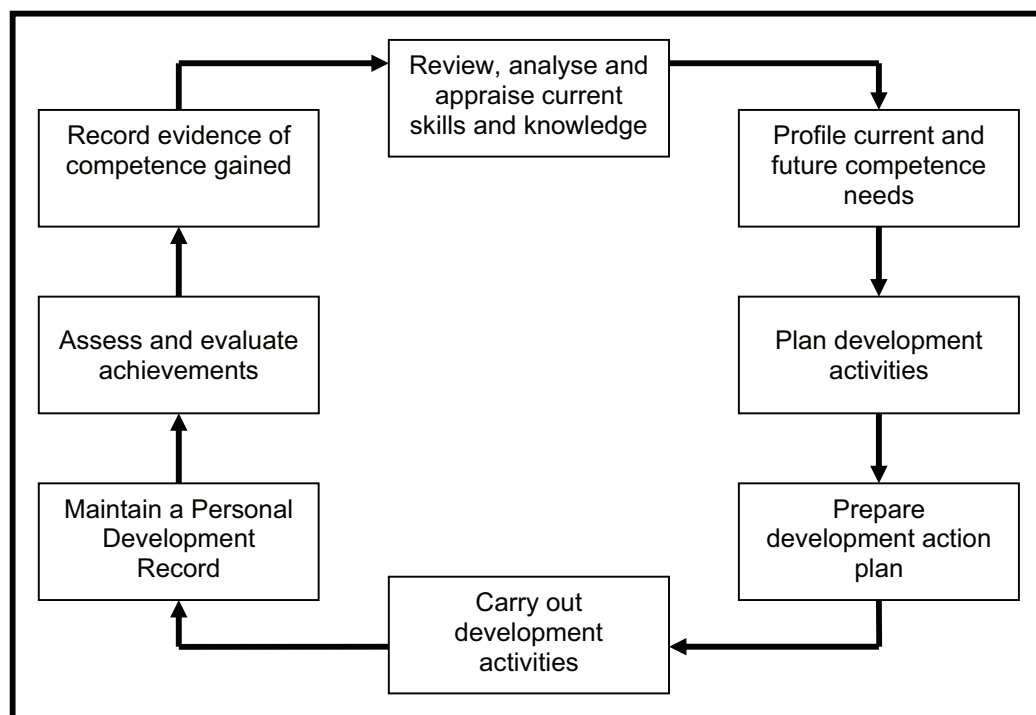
Review, analyse and appraise current skills and knowledge

Profile current and future competence needs

Plan development activities

Prepare development action plan

Carry out development activities

Maintain a Personal Development Record

Assess and evaluate achievements

Record evidence of competence gained